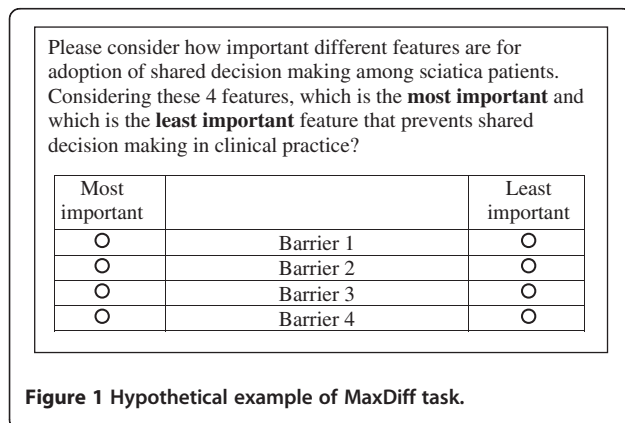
Please consider how important different features are for adoption of shared decision making among sciatica patients. Considering these 4 features, which is the **most important** and which is the **least important** feature that prevents shared decision making in clinical practice?

| Most important | | Least important |
|---|---|---|
| ○ | Barrier 1 | ○ |
| ○ | Barrier 2 | ○ |
| ○ | Barrier 3 | ○ |
| ○ | Barrier 4 | ○ |

**Figure 1 Hypothetical example of MaxDiff task.**